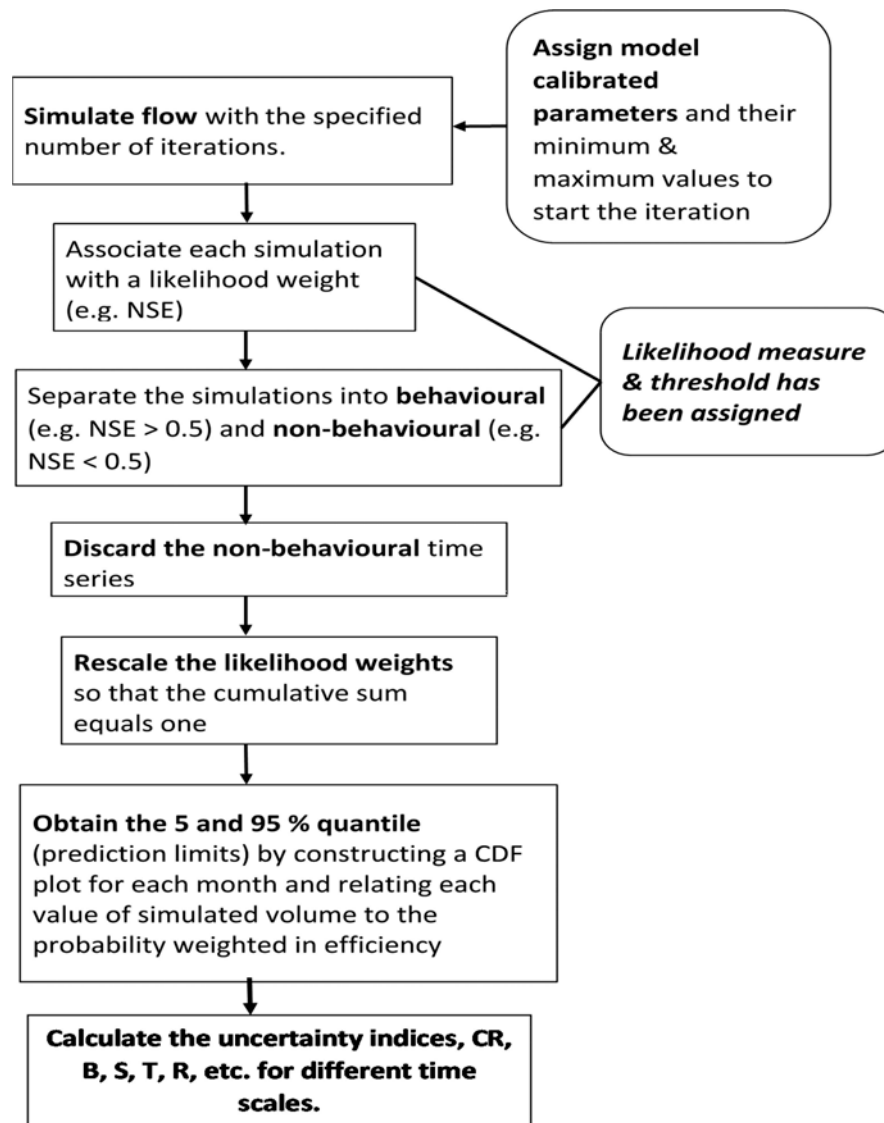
Simulate flow with the specified number of iterations.

Assign model calibrated parameters and their minimum & maximum values to start the iteration

Associate each simulation with a likelihood weight (e.g. NSE)

Likelihood measure & threshold has been assigned

Separate the simulations into behavioural (e.g. NSE > 0.5) and non-behavioural (e.g. NSE < 0.5)

Discard the non-behavioural time series

Rescale the likelihood weights so that the cumulative sum equals one

Obtain the 5 and 95 % quantile (prediction limits) by constructing a CDF plot for each month and relating each value of simulated volume to the probability weighted in efficiency

Calculate the uncertainty indices, CR, B, S, T, R, etc. for different time scales.